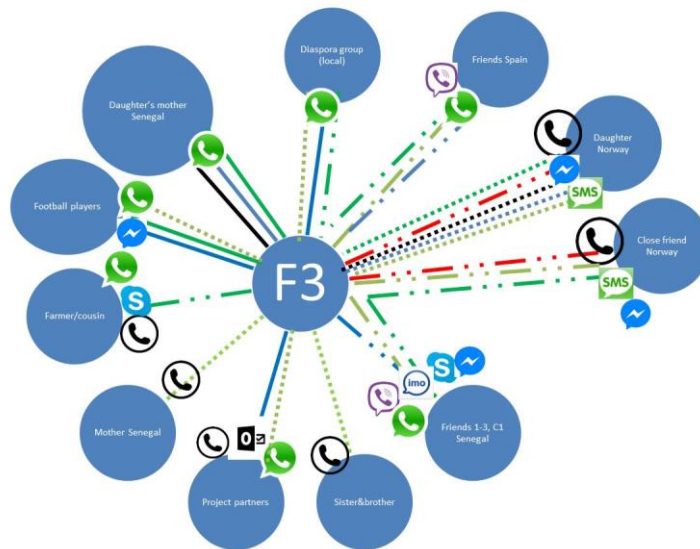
Diaspora group (local)

Friends Spain

Daughter's mother Senegal

Daughter Norway

SMS

Football players

Close friend Norway

SMS

F3

Farmer/cousin

imo

Friends 1-3, C1 Senegal

Mother Senegal

Project partners

Sister&brother